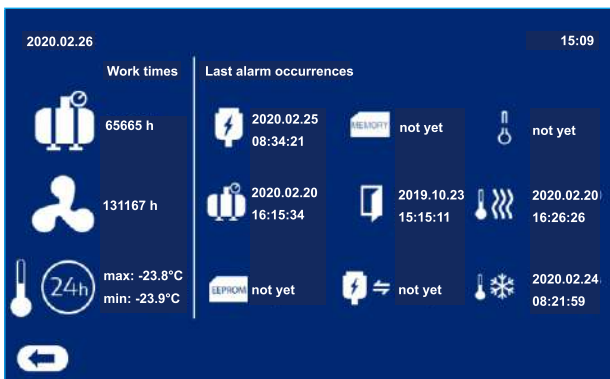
2020.02.26

15:09

Work times

Last alarm occurrences

65665 h

2020.02.25 08:34:21

MEMORY

not yet

not yet

131167 h

2020.02.20 16:15:34

2019.10.23 15:15:11

2020.02.20 16:26:26

24h

max: -23.8°C
min: -23.9°C

EEPROM

not yet

not yet

2020.02.24 08:21:59